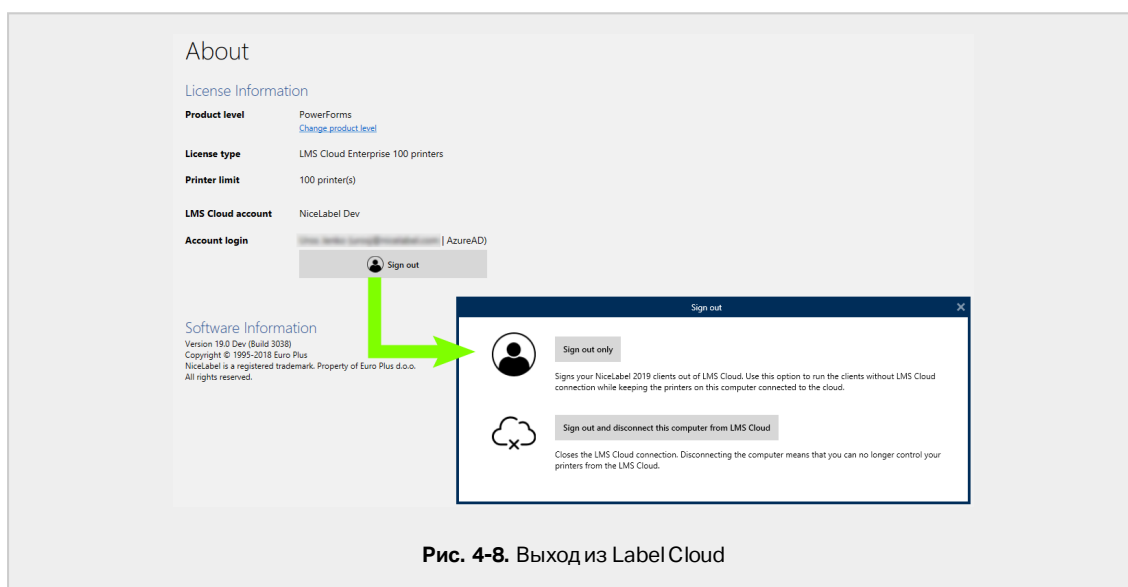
About

License Information

Product level PowerForms
Change product level

License type LMS Cloud Enterprise 100 printers

Printer limit 100 printer(s)

LMS Cloud account NiceLabel Dev

Account login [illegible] | AzureAD)

Sign out

Software Information
Version 19.0 Dev (Build 3038)
Copyright © 1995-2018 Euro Plus
NiceLabel is a registered trademark. Property of Euro Plus d.o.o.
All rights reserved.

Sign out

Sign out only

Signs your NiceLabel 2019 clients out of LMS Cloud. Use this option to run the clients without LMS Cloud connection while keeping the printers on this computer connected to the cloud.

Sign out and disconnect this computer from LMS Cloud

Closes the LMS Cloud connection. Disconnecting the computer means that you can no longer control your printers from the LMS Cloud.

**Рис. 4-8.** Выход из Label Cloud